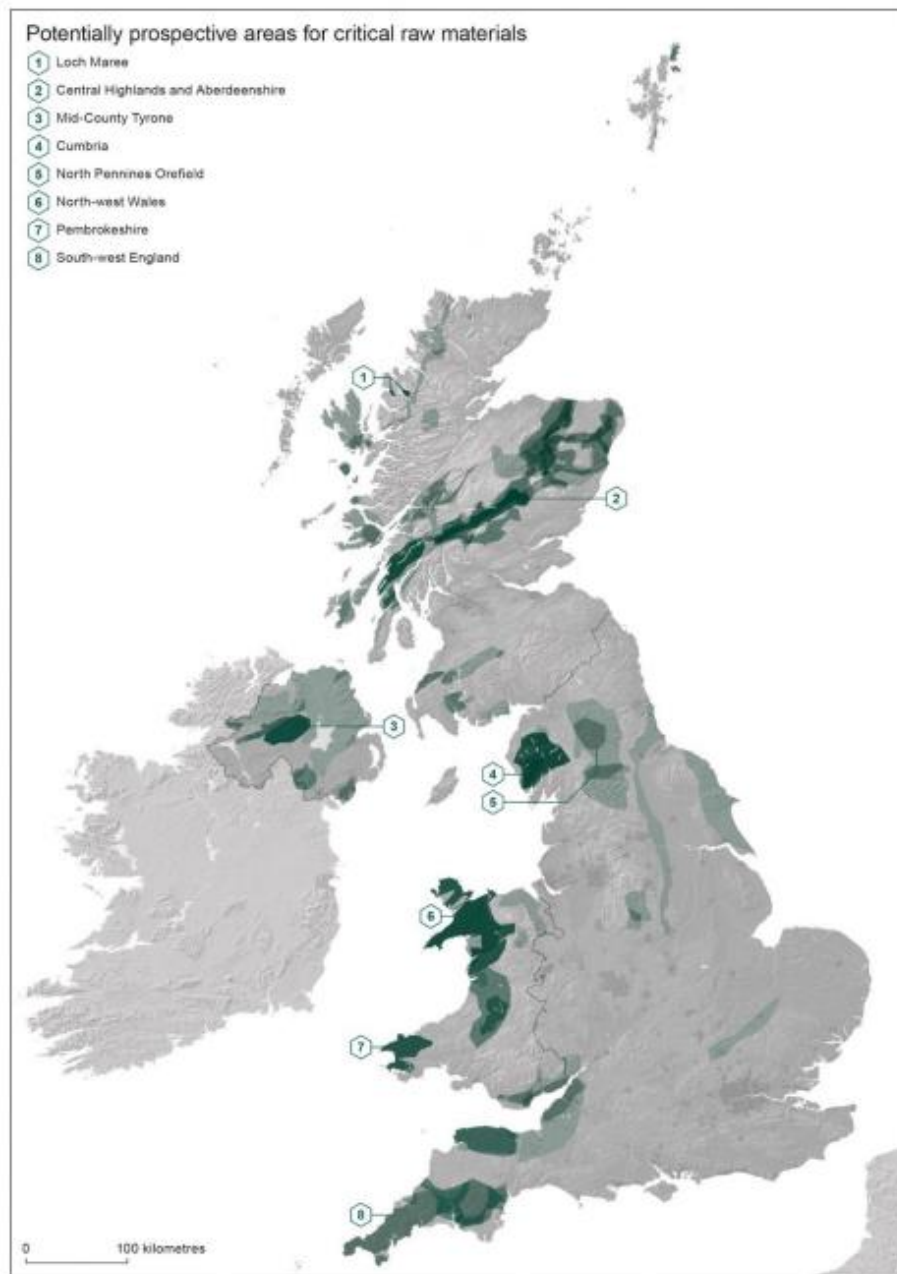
Potentially prospective areas for critical raw materials

1 Loch Maree
2 Central Highlands and Aberdeenshire
3 Mid-County Tyrone
4 Cumbria
5 North Pennines Orefield
6 North-west Wales
7 Pembrokeshire
8 South-west England

1
2
3
4
5
6
7
8

0 100 kilometres